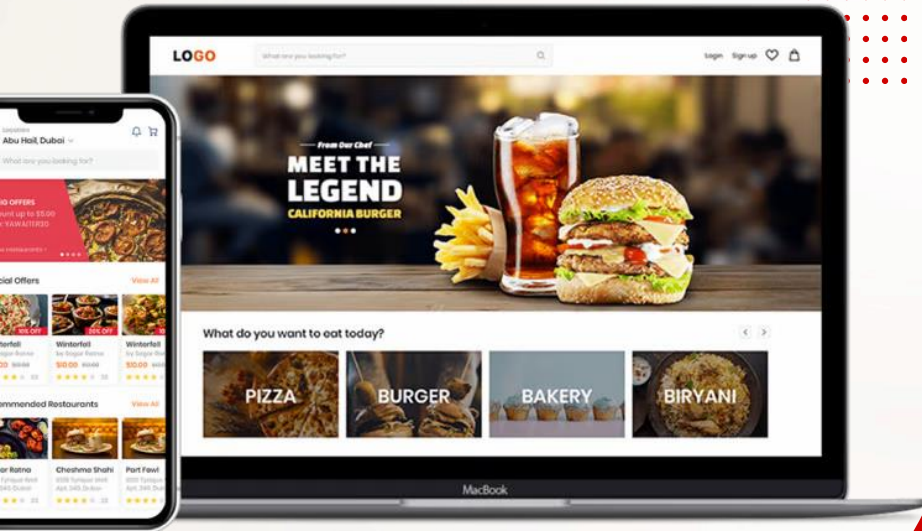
Location
Abu Hail, Dubai

What are you looking for?

10 OFFERS
up to $5.00
YAWAITERSD

cial Offers
View All

10% OFF
Winterfell
by Sagar Ratna
$10.00

20% OFF
Winterfell
by Sagar Ratna
$10.00

Winterfell
by Sagar Ratna
$10.00

mmended Restaurants
View All

ar Ratna
Cheshma Shahi
Port Fowl

LOGO
What are you looking for?
Login
Sign up

From Our Chef
MEET THE LEGEND
CALIFORNIA BURGER

What do you want to eat today?

PIZZA
BURGER
BAKERY
BIRYANI

MacBook